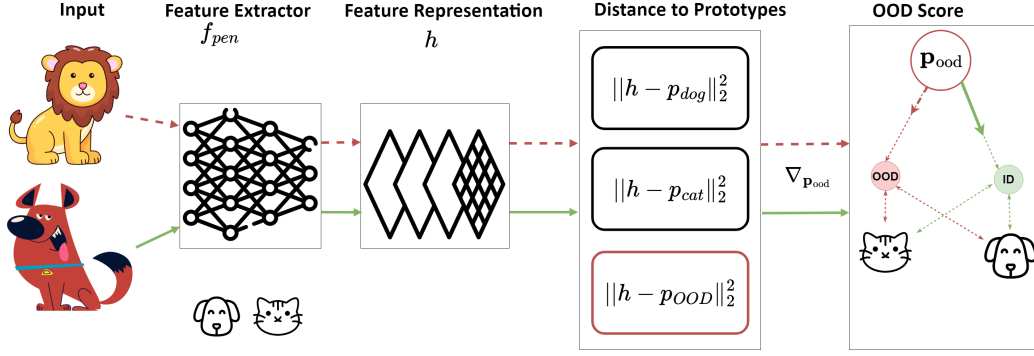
Input

Feature Extractor
$f_{pen}$

Feature Representation
$h$

Distance to Prototypes

$||h - p_{dog}||_2^2$

$||h - p_{cat}||_2^2$

$||h - p_{OOD}||_2^2$

$\nabla_{\mathbf{p}_{\text{ood}}}$

OOD Score

$\mathbf{p}_{\text{ood}}$

OOD

ID